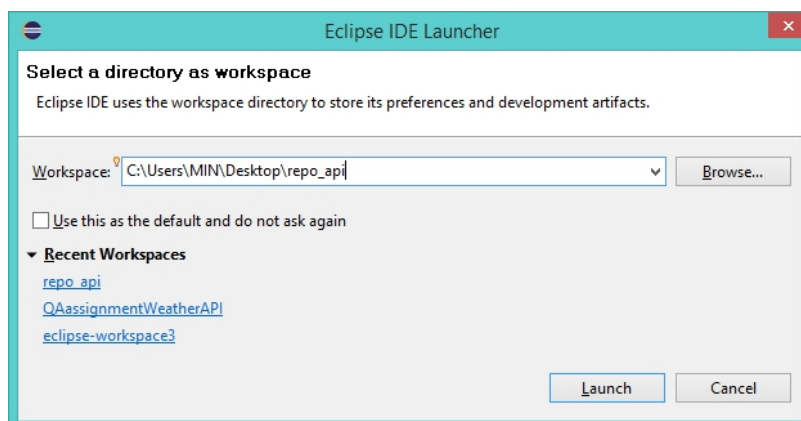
Eclipse IDE Launcher

Select a directory as workspace

Eclipse IDE uses the workspace directory to store its preferences and development artifacts.

Workspace: C:\Users\MIN\Desktop\repo_api

Browse...

Use this as the default and do not ask again

Recent Workspaces

repo_api

QAassignmentWeatherAPI

eclipse-workspace3

Launch

Cancel